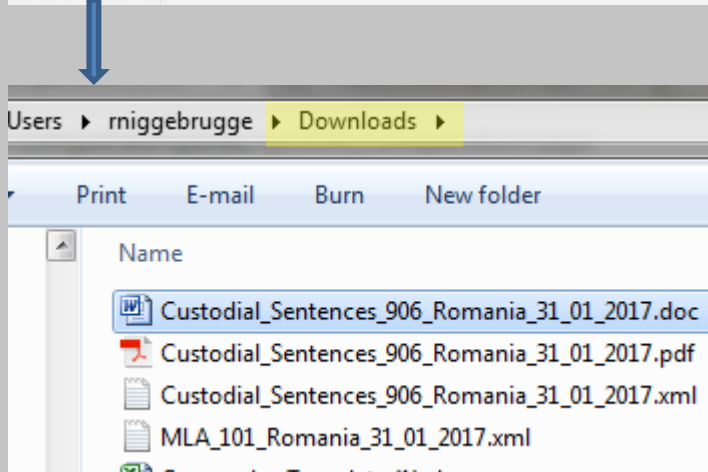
Users ▸ rniggebrugge ▸ Downloads ▸

Print E-mail Burn New folder

Name

Custodial_Sentences_906_Romania_31_01_2017.doc
Custodial_Sentences_906_Romania_31_01_2017.pdf
Custodial_Sentences_906_Romania_31_01_2017.xml
MLA_101_Romania_31_01_2017.xml
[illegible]